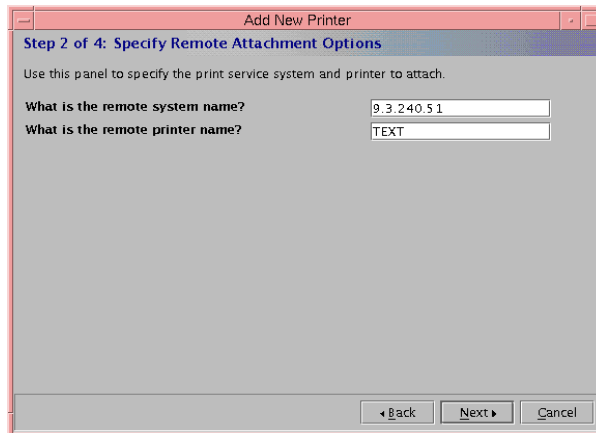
Add New Printer

Step 2 of 4: Specify Remote Attachment Options

Use this panel to specify the print service system and printer to attach.

What is the remote system name? 9.3.240.51

What is the remote printer name? TEXT

◂ Back Next ▸ Cancel